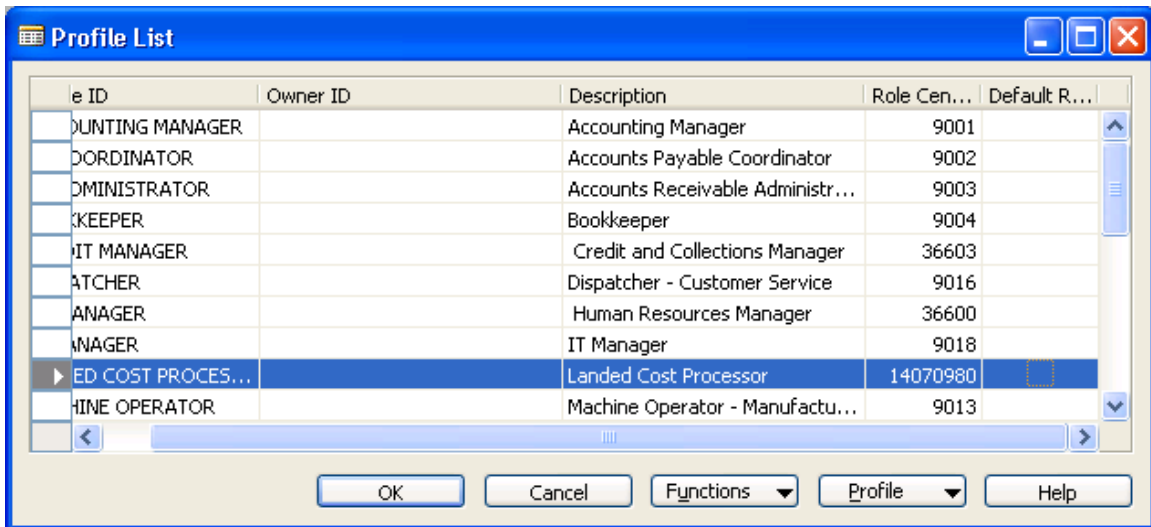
Profile List

| e ID | Owner ID | Description | Role Cen... | Default R... |
|---|---|---|---|---|
| OUNTING MANAGER | | Accounting Manager | 9001 | |
| OORDINATOR | | Accounts Payable Coordinator | 9002 | |
| OMINISTRATOR | | Accounts Receivable Administr... | 9003 | |
| KKEEPER | | Bookkeeper | 9004 | |
| IT MANAGER | | Credit and Collections Manager | 36603 | |
| ATCHER | | Dispatcher - Customer Service | 9016 | |
| ANAGER | | Human Resources Manager | 36600 | |
| ANAGER | | IT Manager | 9018 | |
| ED COST PROCES... | | Landed Cost Processor | 14070980 | |
| HINE OPERATOR | | Machine Operator - Manufactu... | 9013 | |

OK Cancel Functions Profile Help